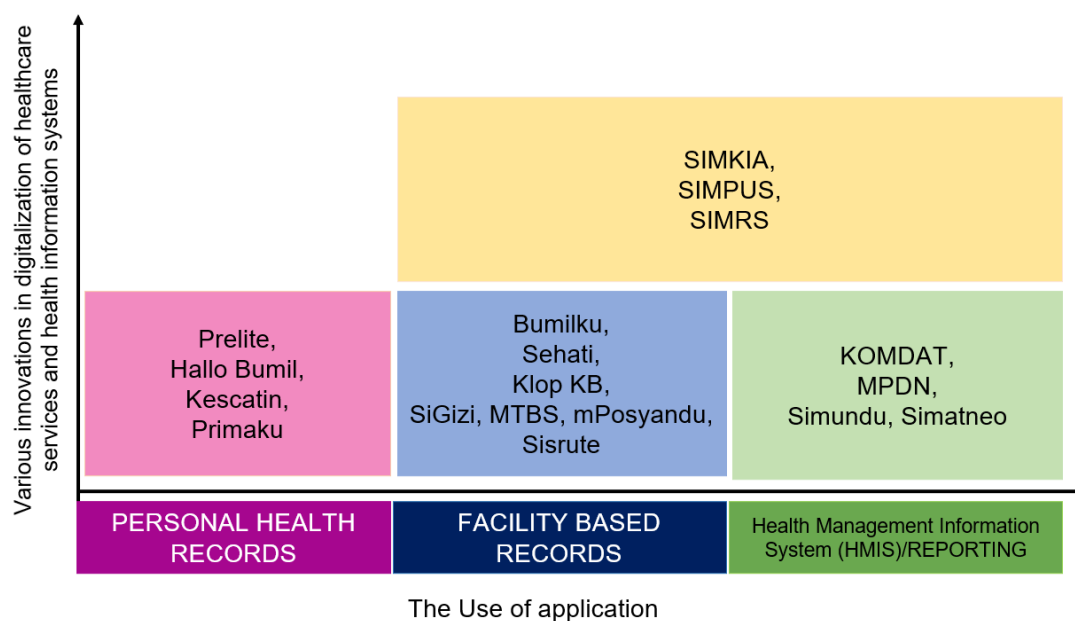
Various innovations in digitalization of healthcare services and health information systems

SIMKIA,
SIMPUS,
SIMRS

Prelite,
Hallo Bumil,
Kescatin,
Primaku

Bumilku,
Sehati,
Klop KB,
SiGizi, MTBS, mPosyandu,
Sisrute

KOMDAT,
MPDN,
Simundu, Simatneo

PERSONAL HEALTH RECORDS

FACILITY BASED RECORDS

Health Management Information System (HMIS)/REPORTING

The Use of application